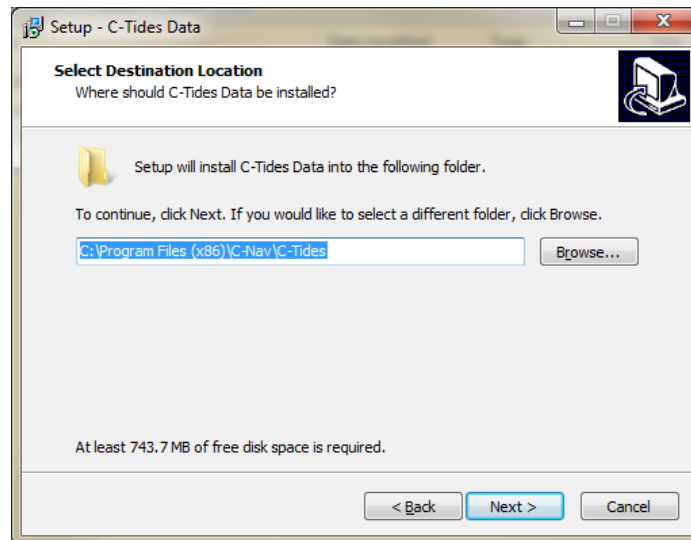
Setup - C-Tides Data

Select Destination Location
Where should C-Tides Data be installed?

Setup will install C-Tides Data into the following folder.

To continue, click Next. If you would like to select a different folder, click Browse.

C:\Program Files (x86)\C-Nav\C-Tides

Browse...

At least 743.7 MB of free disk space is required.

< Back

Next >

Cancel